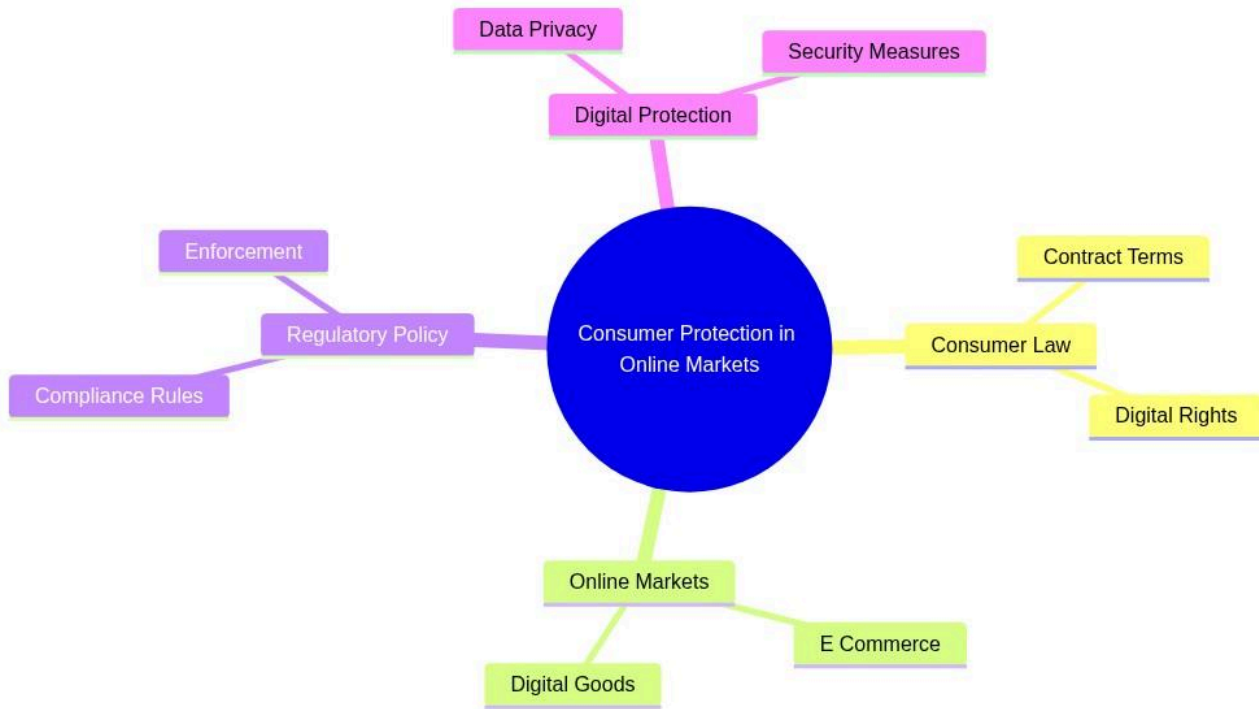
Consumer Protection in Online Markets

Digital Protection
Data Privacy
Security Measures

Consumer Law
Contract Terms
Digital Rights

Online Markets
E Commerce
Digital Goods

Regulatory Policy
Enforcement
Compliance Rules